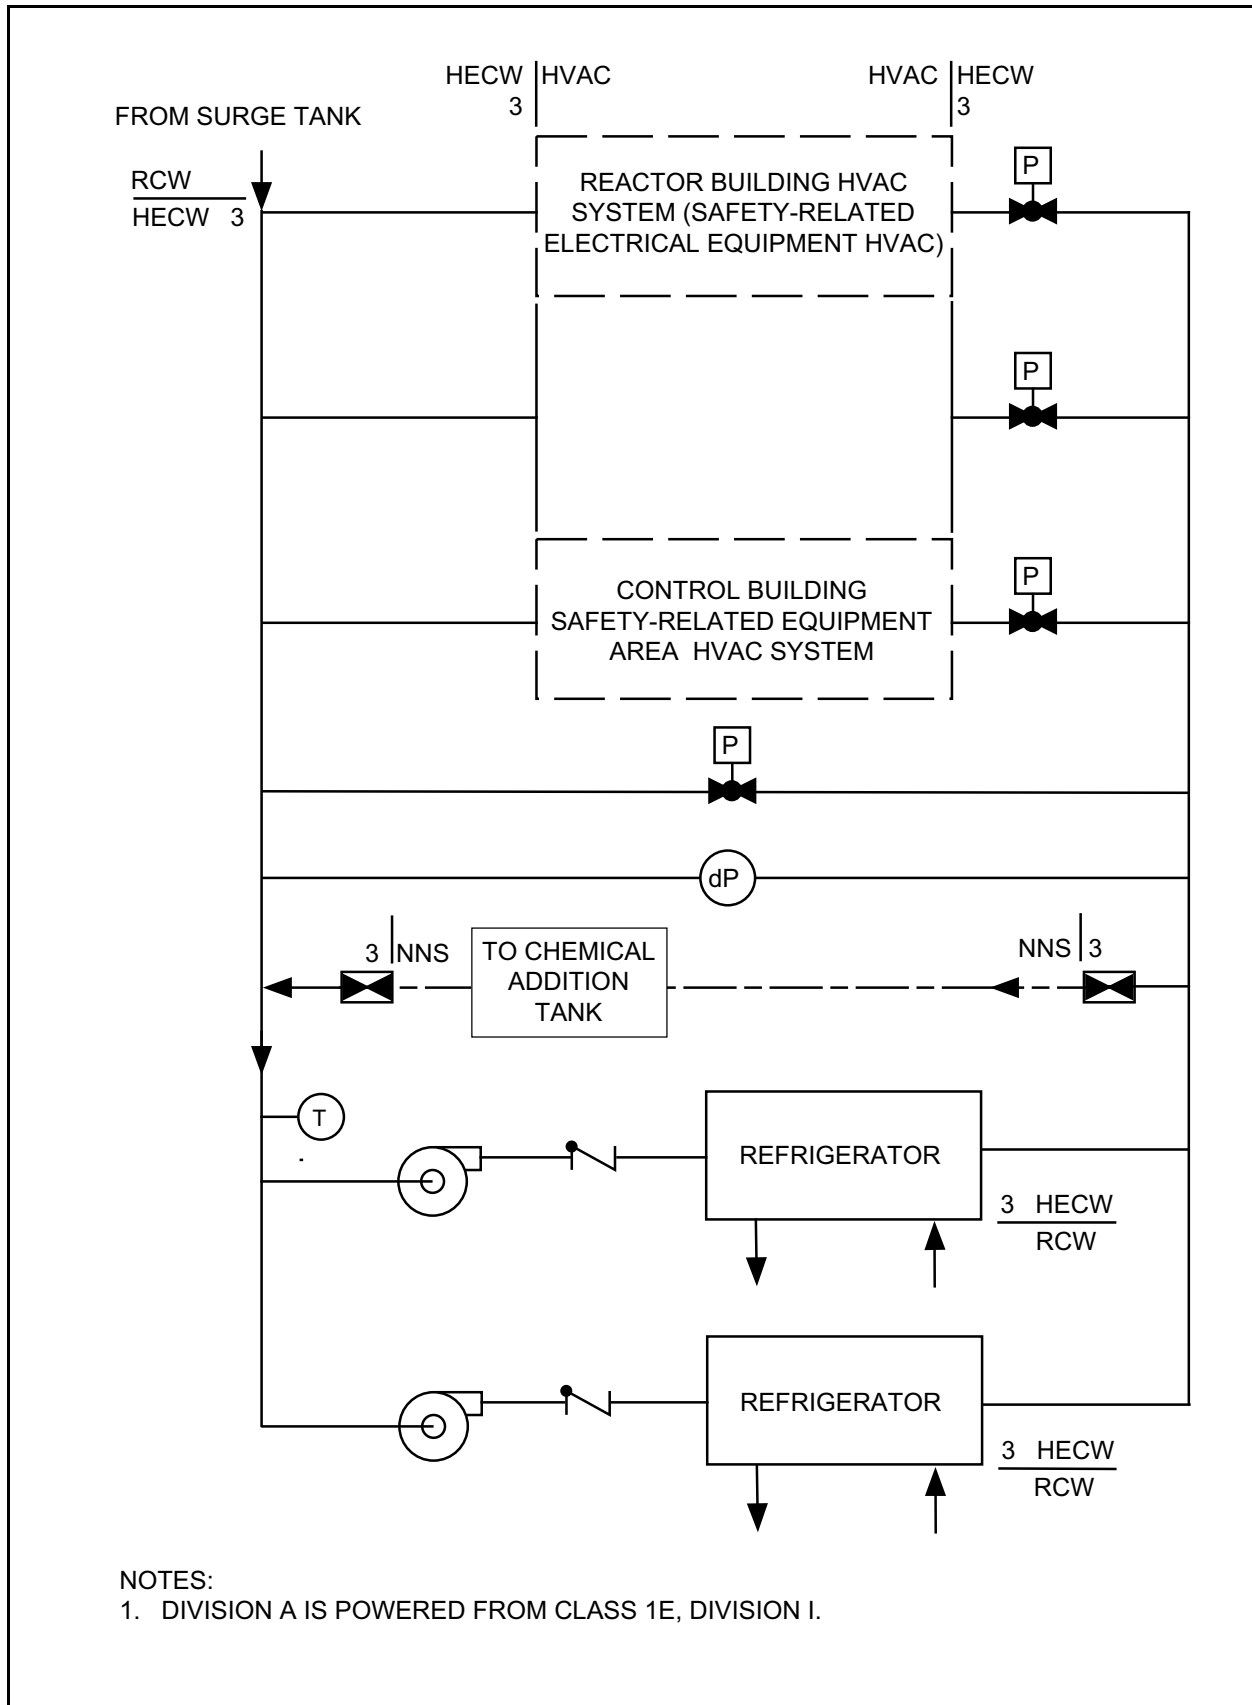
HECW 3 | HVAC

HVAC | HECW 3

FROM SURGE TANK

RCW
HECW 3

REACTOR BUILDING HVAC SYSTEM (SAFETY-RELATED ELECTRICAL EQUIPMENT HVAC)

P

P

CONTROL BUILDING SAFETY-RELATED EQUIPMENT AREA HVAC SYSTEM

P

P

dP

3 | NNS

TO CHEMICAL ADDITION TANK

NNS | 3

T

REFRIGERATOR

3 HECW
RCW

REFRIGERATOR

3 HECW
RCW

NOTES:
1. DIVISION A IS POWERED FROM CLASS 1E, DIVISION I.